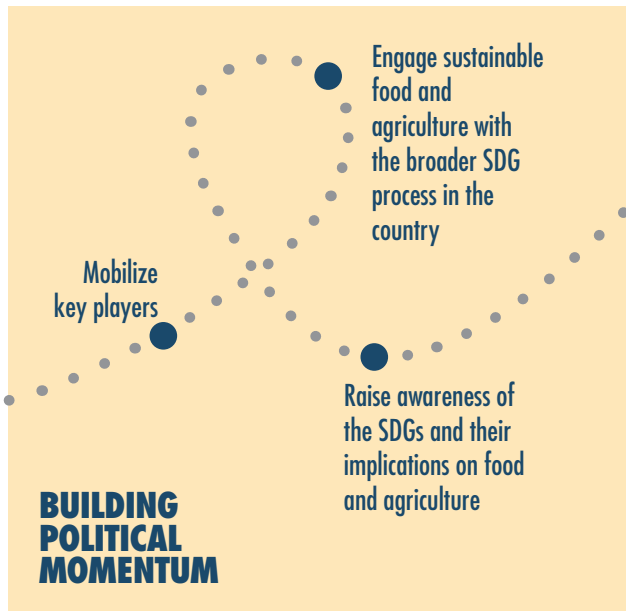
Engage sustainable food and agriculture with the broader SDG process in the country

Mobilize key players

Raise awareness of the SDGs and their implications on food and agriculture

BUILDING POLITICAL MOMENTUM